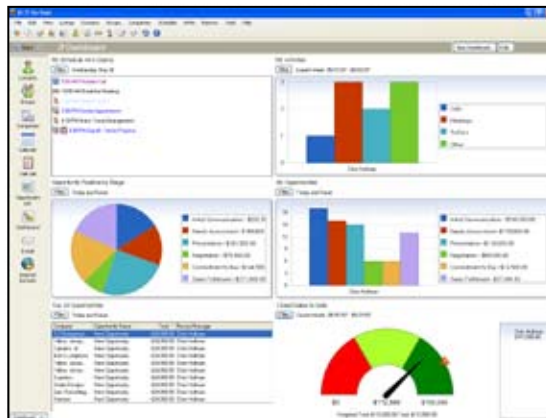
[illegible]

Dashboard

My Schedule

Wednesday, May 16

My Activities

Opportunity Pipeline by Stage

My Opportunities

Top 10 Opportunities

Closed Sales to Goals

Calls

Meetings

To-Dos

Other

Initial Communication

Needs Assessment

Presentation

Negotiation

Commitment to Buy

Sales Fulfillment

$0

$112,500

$150,000

Contacts

Groups

Companies

Calendar

Task List

Opportunities

Dashboard

E-mail

Internet Services

New Dashboard

Help

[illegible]